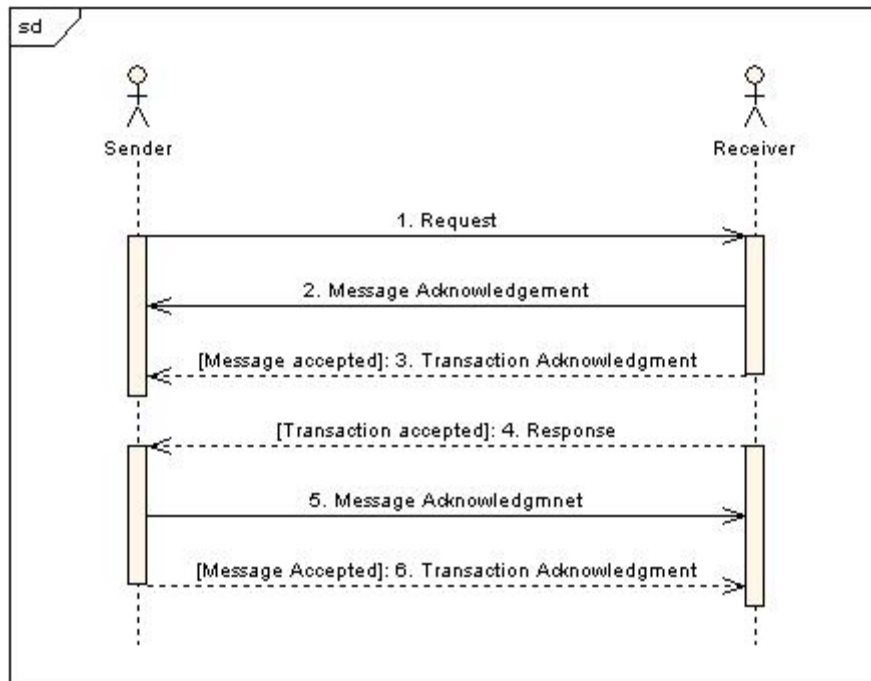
sd

Sender

Receiver

1. Request

2. Message Acknowledgement

[Message accepted]: 3. Transaction Acknowledgment

[Transaction accepted]: 4. Response

5. Message Acknowledgmnet

[Message Accepted]: 6. Transaction Acknowledgment